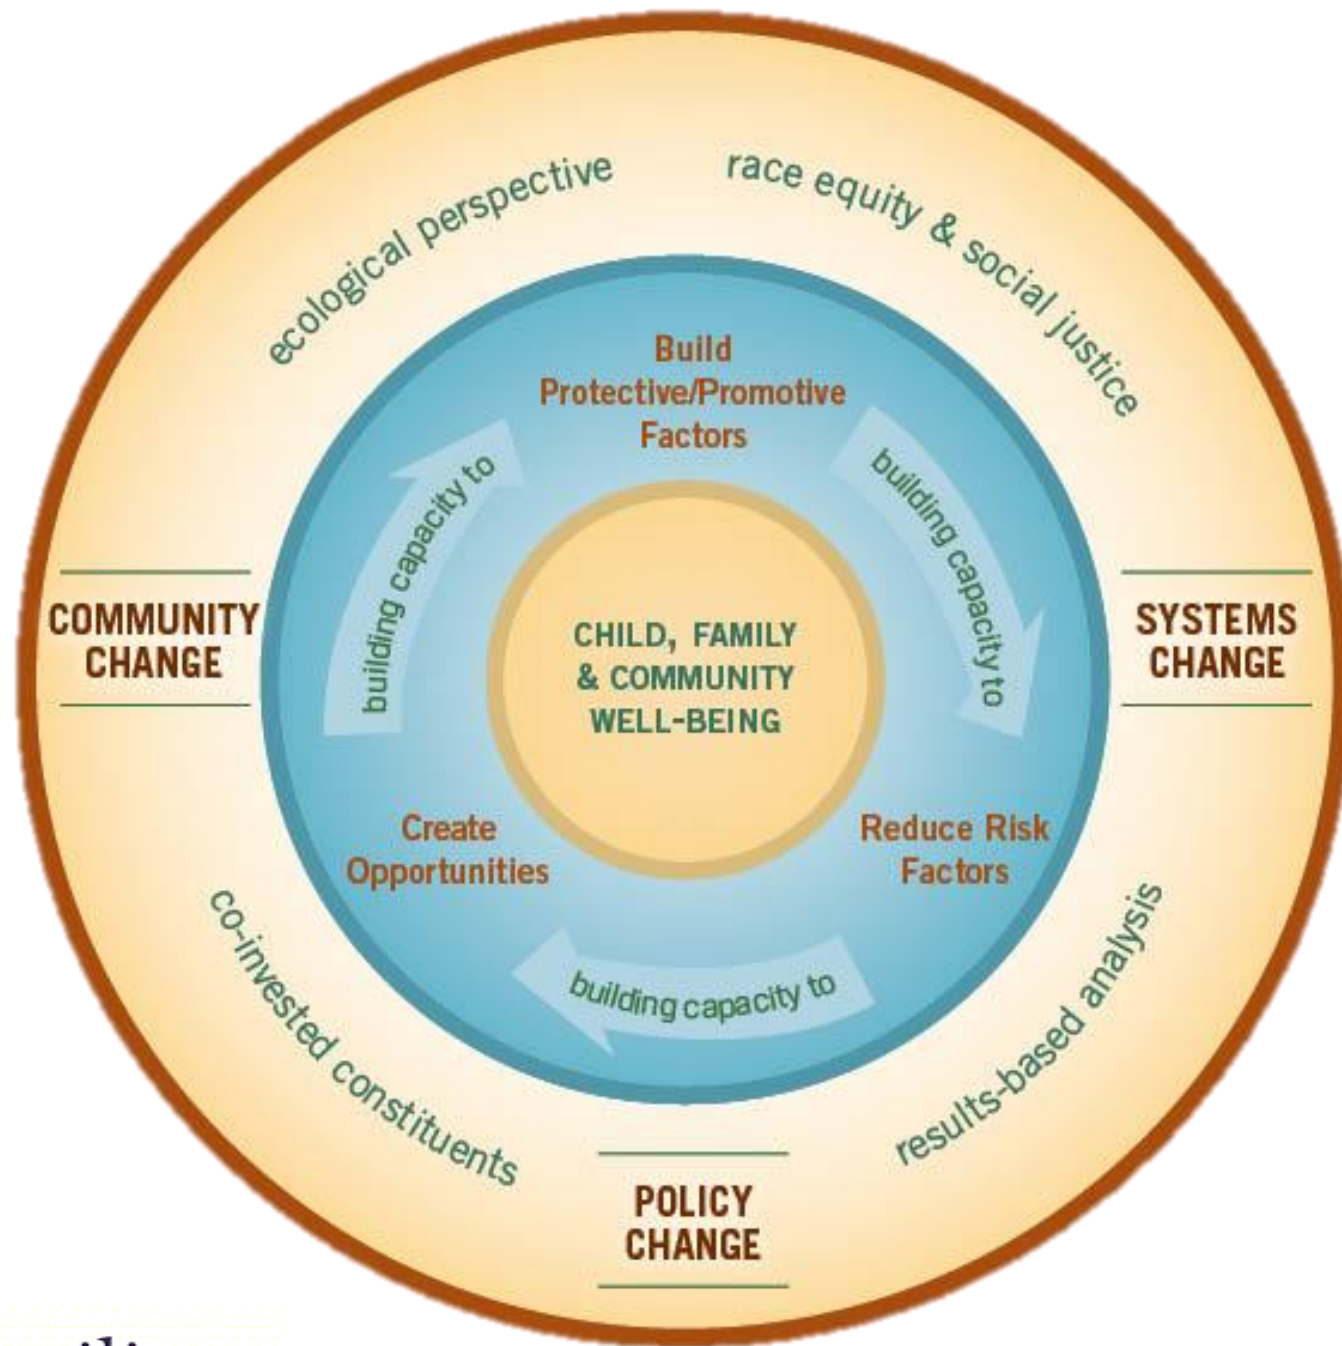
ecological perspective

race equity & social justice

Build Protective/Promotive Factors

building capacity to

building capacity to

COMMUNITY CHANGE

SYSTEMS CHANGE

CHILD, FAMILY & COMMUNITY WELL-BEING

Create Opportunities

Reduce Risk Factors

building capacity to

co-invested constituents

results-based analysis

POLICY CHANGE

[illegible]